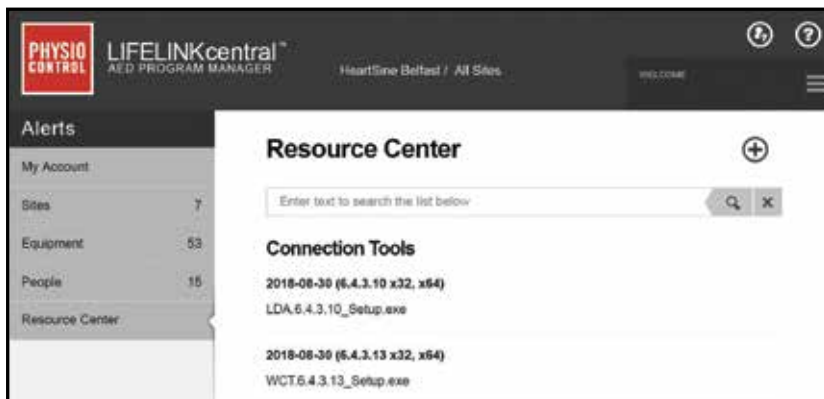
PHYSIO CONTROL

LIFELINKcentral™
AED PROGRAM MANAGER

HeartSine Belfast / All Sites

WELCOME

Alerts

My Account

Sites 7

Equipment 53

People 15

Resource Center

Resource Center

Enter text to search the list below

Connection Tools

2018-08-30 (6.4.3.10 x32, x64)

LDA.6.4.3.10_Setup.exe

2018-08-30 (6.4.3.13 x32, x64)

WCT.6.4.3.13_Setup.exe